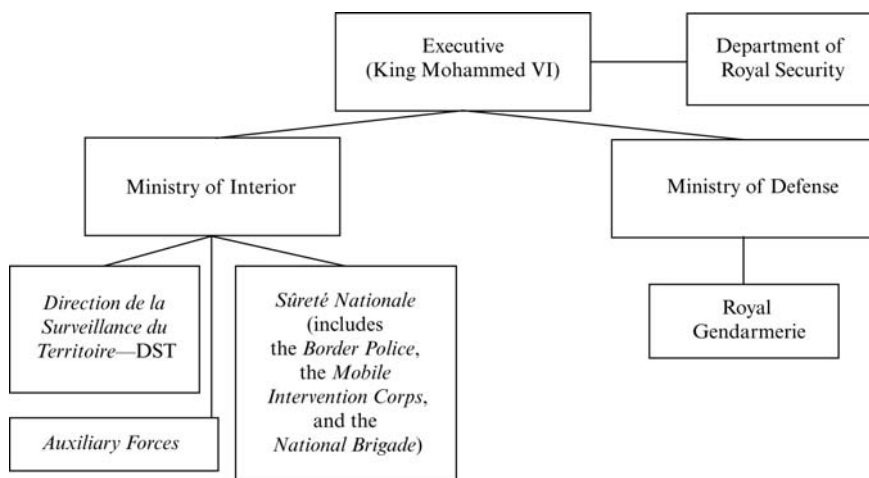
Executive (King Mohammed VI)

Department of Royal Security

Ministry of Interior

Ministry of Defense

Direction de la Surveillance du Territoire—DST

Sûreté Nationale (includes the Border Police, the Mobile Intervention Corps, and the National Brigade)

Royal Gendarmerie

Auxiliary Forces